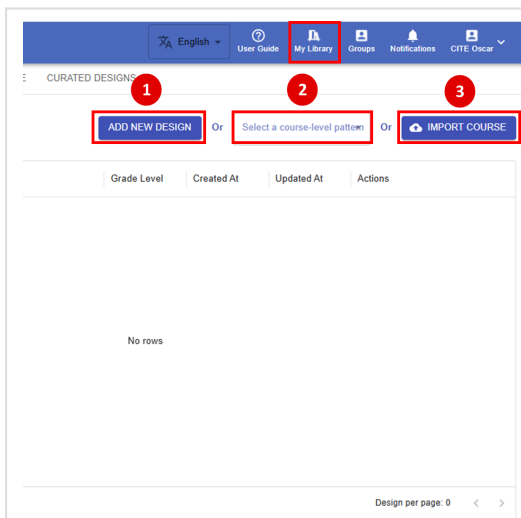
English
User Guide
My Library
Groups
Notifications
CITE Oscar

CURATED DESIGNS

1
ADD NEW DESIGN
Or
2
Select a course-level pattern
Or
3
IMPORT COURSE

| Grade Level | Created At | Updated At | Actions |
|---|---|---|---|

No rows

Design per page: 0